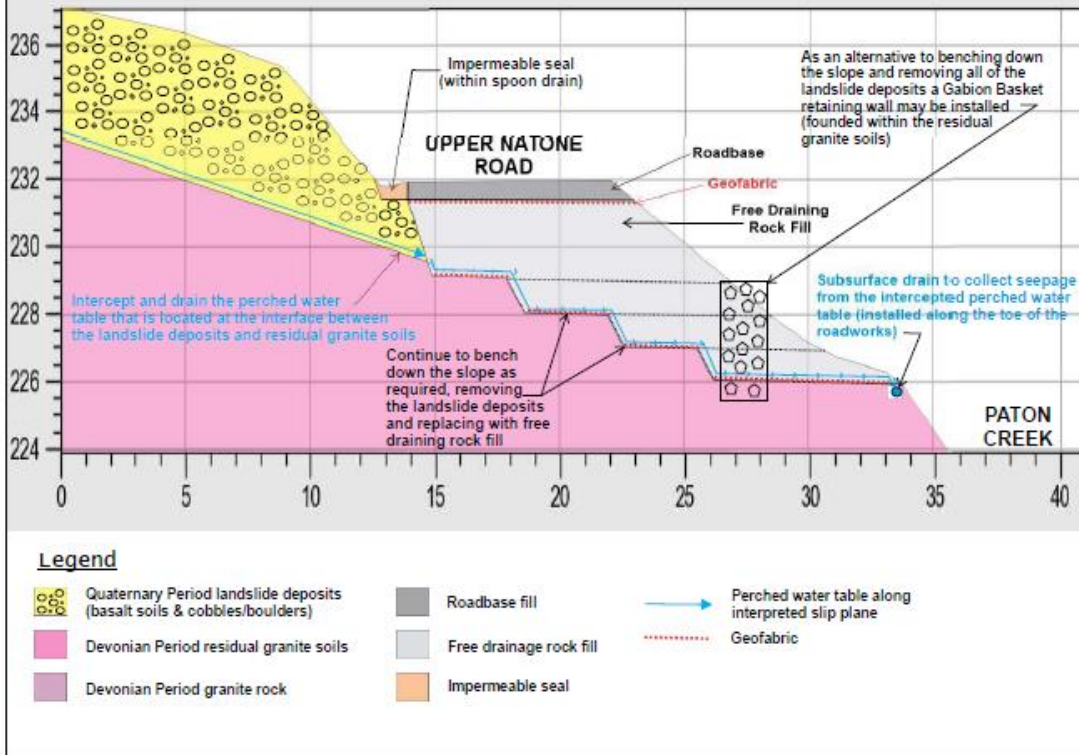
236
234
232
230
228
226
224

Impermeable seal (within spoon drain)

UPPER NATONE ROAD

Roadbase

Geofabric

Free Draining Rock Fill

As an alternative to benching down the slope and removing all of the landslide deposits a Gabion Basket retaining wall may be installed (founded within the residual granite soils)

Intercept and drain the perched water table that is located at the interface between the landslide deposits and residual granite soils

Continue to bench down the slope as required, removing the landslide deposits and replacing with free draining rock fill

Subsurface drain to collect seepage from the intercepted perched water table (installed along the toe of the roadworks)

PATON CREEK

0 5 10 15 20 25 30 35 40

Legend

Quaternary Period landslide deposits (basalt soils & cobbles/boulders)

Devonian Period residual granite soils

Devonian Period granite rock

Roadbase fill

Free drainage rock fill

Impermeable seal

Perched water table along interpreted slip plane

Geofabric